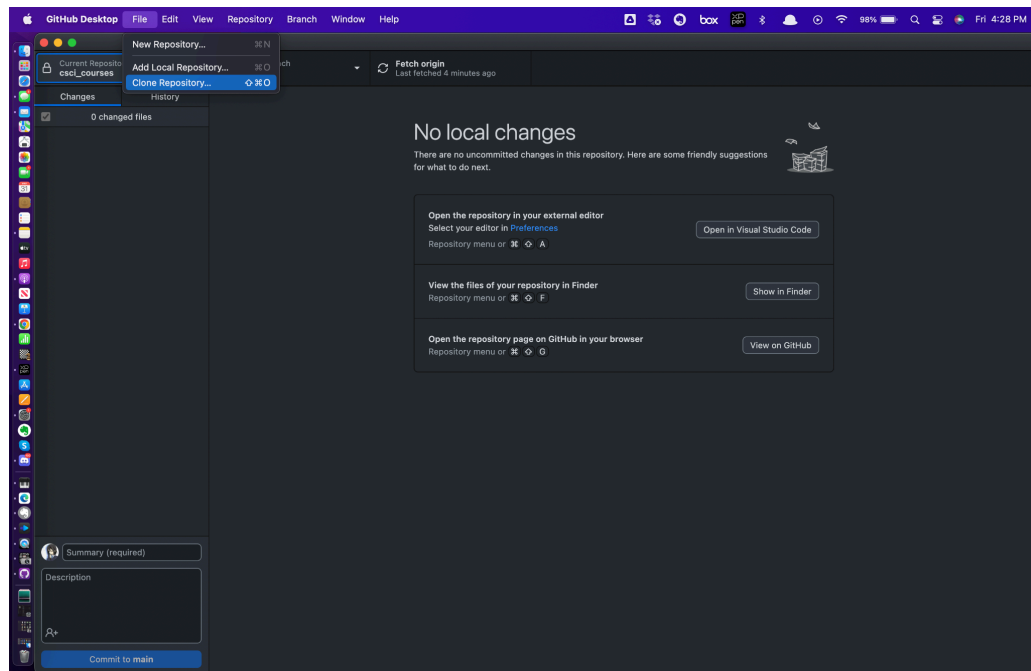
GitHub Desktop File Edit View Repository Branch Window Help

box 98% Fri 4:28 PM

New Repository... ⌘N
Add Local Repository... ⌘O
Clone Repository... ⇧⌘O

Current Reposito
csci_courses

ch

Fetch origin
Last fetched 4 minutes ago

Changes History

0 changed files

No local changes

There are no uncommitted changes in this repository. Here are some friendly suggestions for what to do next.

Open the repository in your external editor
Select your editor in Preferences
Repository menu or ⌘ ⇧ A

Open in Visual Studio Code

View the files of your repository in Finder
Repository menu or ⌘ ⇧ F

Show in Finder

Open the repository page on GitHub in your browser
Repository menu or ⌘ ⇧ G

View on GitHub

Summary (required)

Description

Commit to main